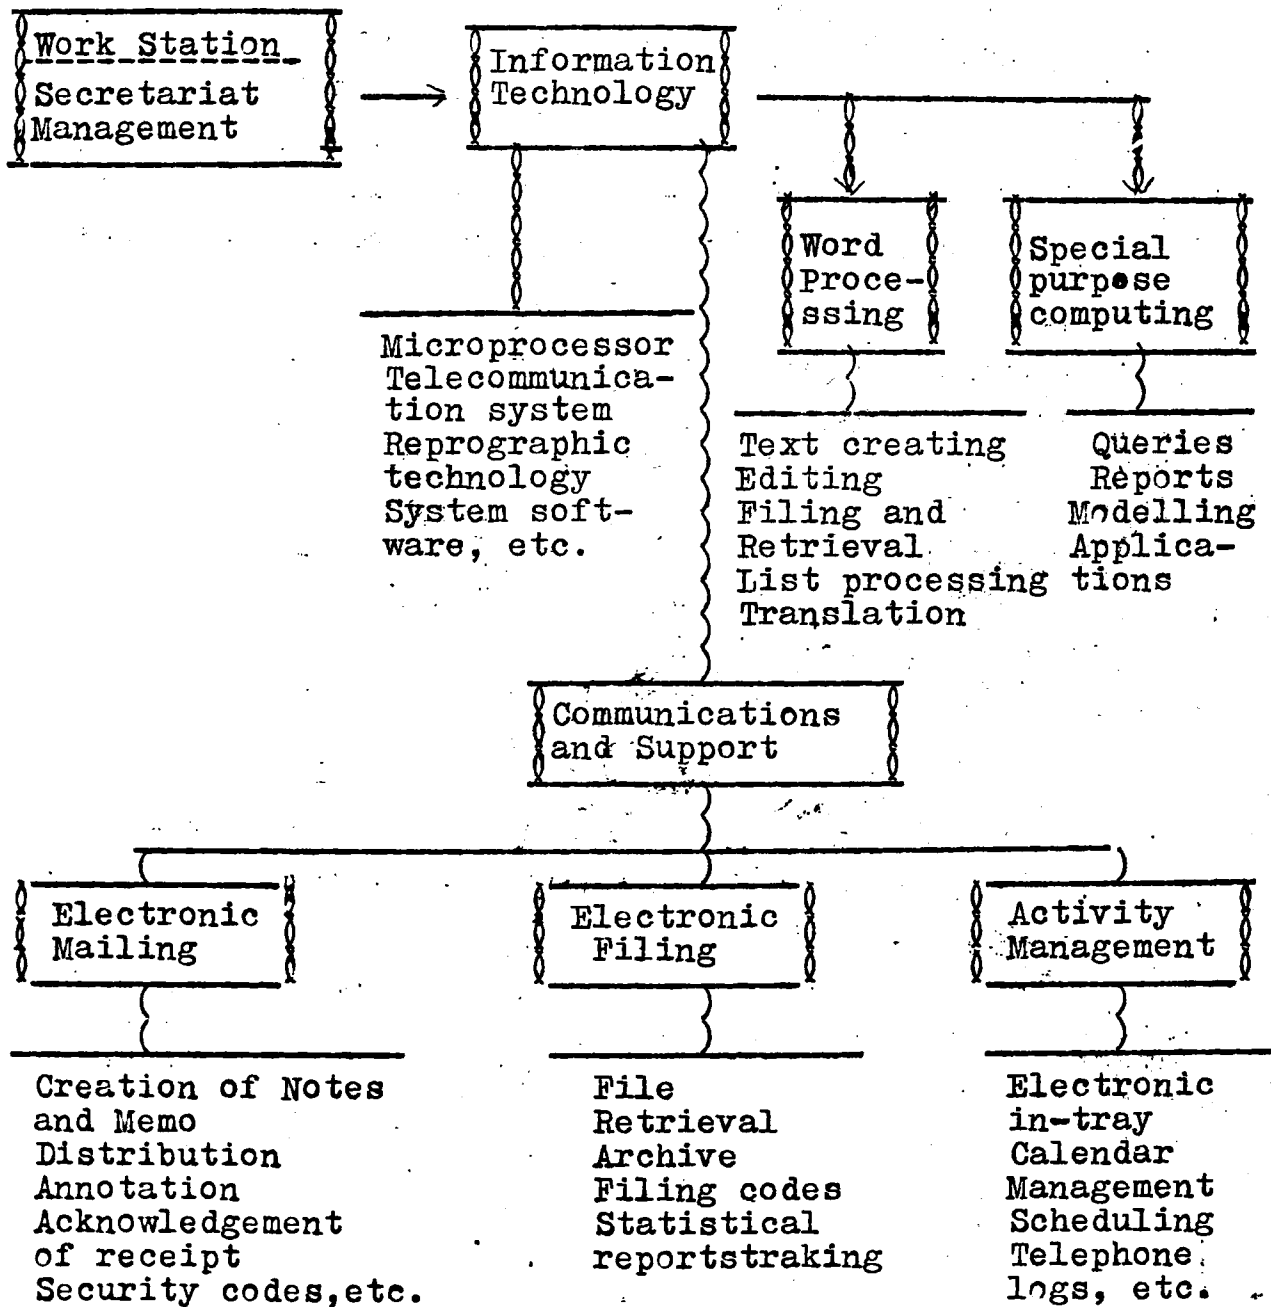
Work Station
Secretariat
Management

Information
Technology

Word
Processing

Special
purpose
computing

Microprocessor
Telecommunication system
Reprographic technology
System software, etc.

Text creating
Editing
Filing and Retrieval
List processing
Translation

Queries
Reports
Modelling
Applications

Communications
and Support

Electronic
Mailing

Electronic
Filing

Activity
Management

Creation of Notes and Memo
Distribution
Annotation
Acknowledgement of receipt
Security codes,etc.

File
Retrieval
Archive
Filing codes
Statistical reportstraking

Electronic in-tray
Calendar Management
Scheduling
Telephone logs, etc.